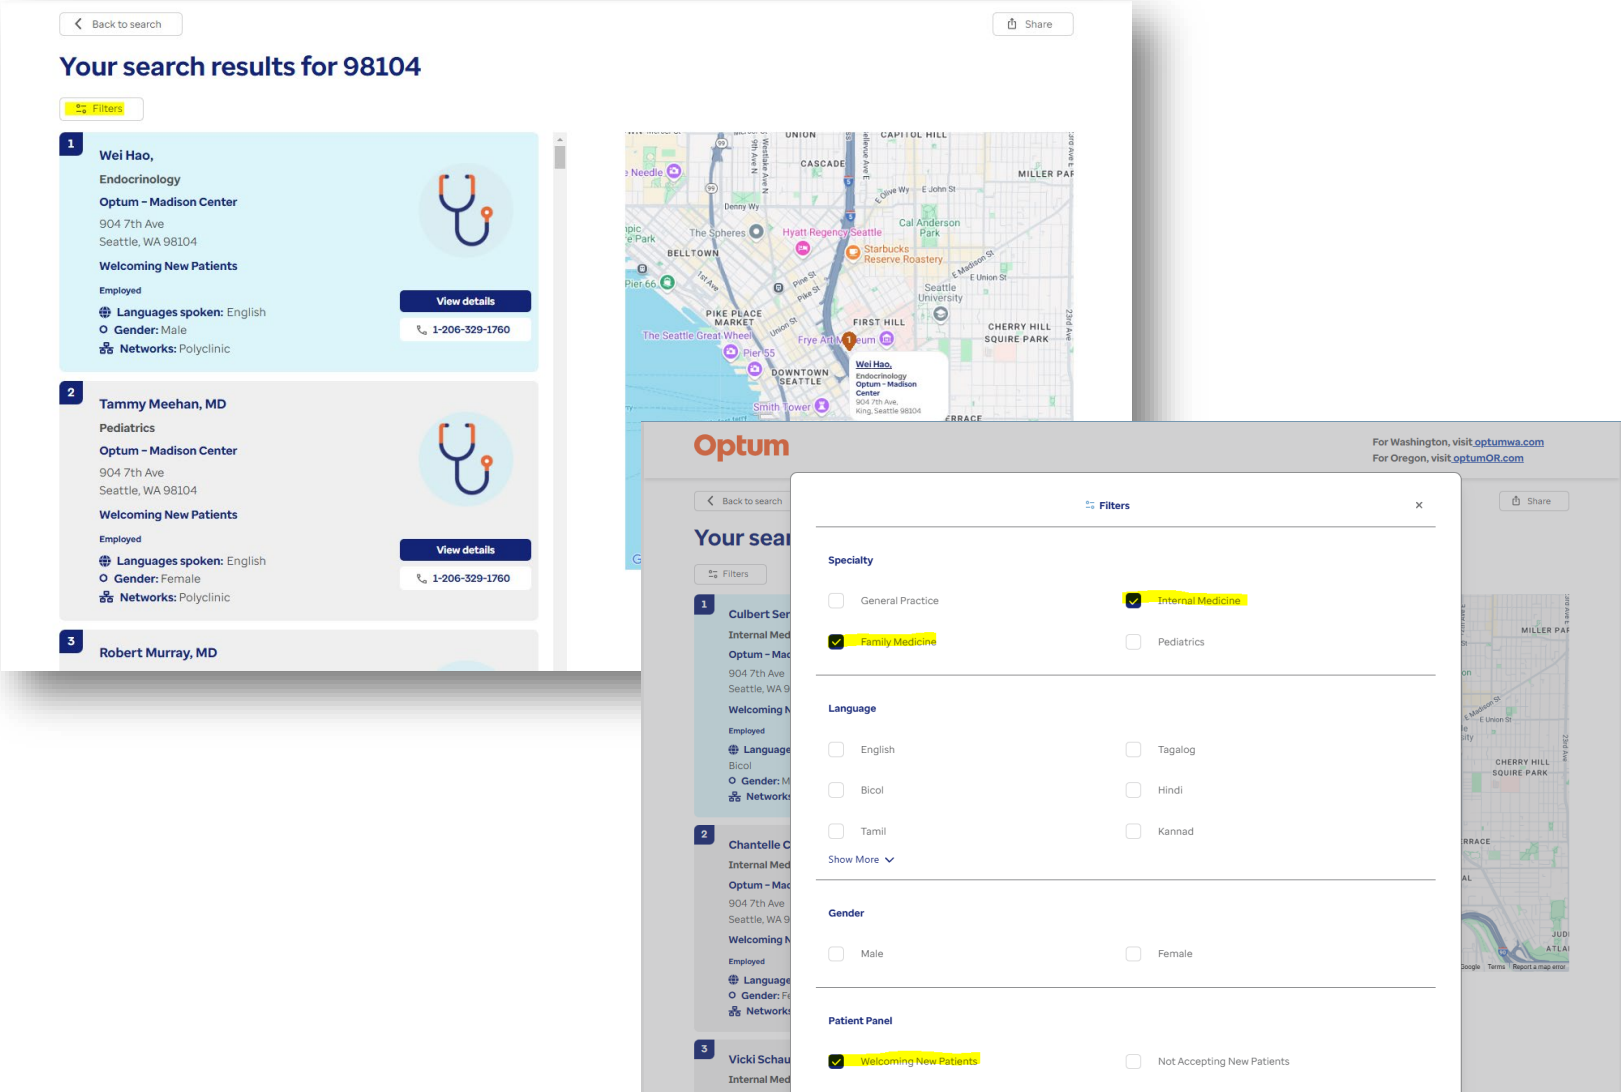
Back to search

Share

Your search results for 98104

Filters

1
Wei Hao,
Endocrinology
Optum – Madison Center
904 7th Ave
Seattle, WA 98104
Welcoming New Patients
Employed
Languages spoken: English
Gender: Male
Networks: Polyclinic
View details
1-206-329-1760

2
Tammy Meehan, MD
Pediatrics
Optum – Madison Center
904 7th Ave
Seattle, WA 98104
Welcoming New Patients
Employed
Languages spoken: English
Gender: Female
Networks: Polyclinic
View details
1-206-329-1760

3
Robert Murray, MD

UNION
CAPITOL HILL
CASCADE
MILLER PAR
Needle
Denny Wy
E Olive Wy
E John St
Cal Anderson Park
The Spheres
Hyatt Regency Seattle
BELLTOWN
Starbucks Reserve Roastery
Pier 66
E Madison St
E Union St
Seattle University
PIKE PLACE MARKET
FIRST HILL
CHERRY HILL SQUIRE PARK
The Seattle Great Wheel
Frye Art Museum
Pier 55
DOWNTOWN SEATTLE
Smith Tower
Wei Hao,
Endocrinology
Optum – Madison Center
904 7th Ave,
King, Seattle 98104
ERRACE

Optum
For Washington, visit optumwa.com
For Oregon, visit optumOR.com

Back to search
Share
Your sear
Filters
1
Culbert Ser
Internal Med
Optum – Mac
904 7th Ave
Seattle, WA 9
Welcoming N
Employed
Language
Bicol
Gender: M
Network
2
Chantelle C
Internal Med
Optum – Mac
904 7th Ave
Seattle, WA 9
Welcoming N
Employed
Language
Gender: Fe
Network
3
Vicki Schau
Internal Med

Filters
×
Specialty
General Practice
Internal Medicine
Family Medicine
Pediatrics
Language
English
Tagalog
Bicol
Hindi
Tamil
Kannad
Show More
Gender
Male
Female
Patient Panel
Welcoming New Patients
Not Accepting New Patients

MILLER PAR
E Madison St
E Union St
CHERRY HILL SQUIRE PARK
RRACE
Google Terms Report a map error